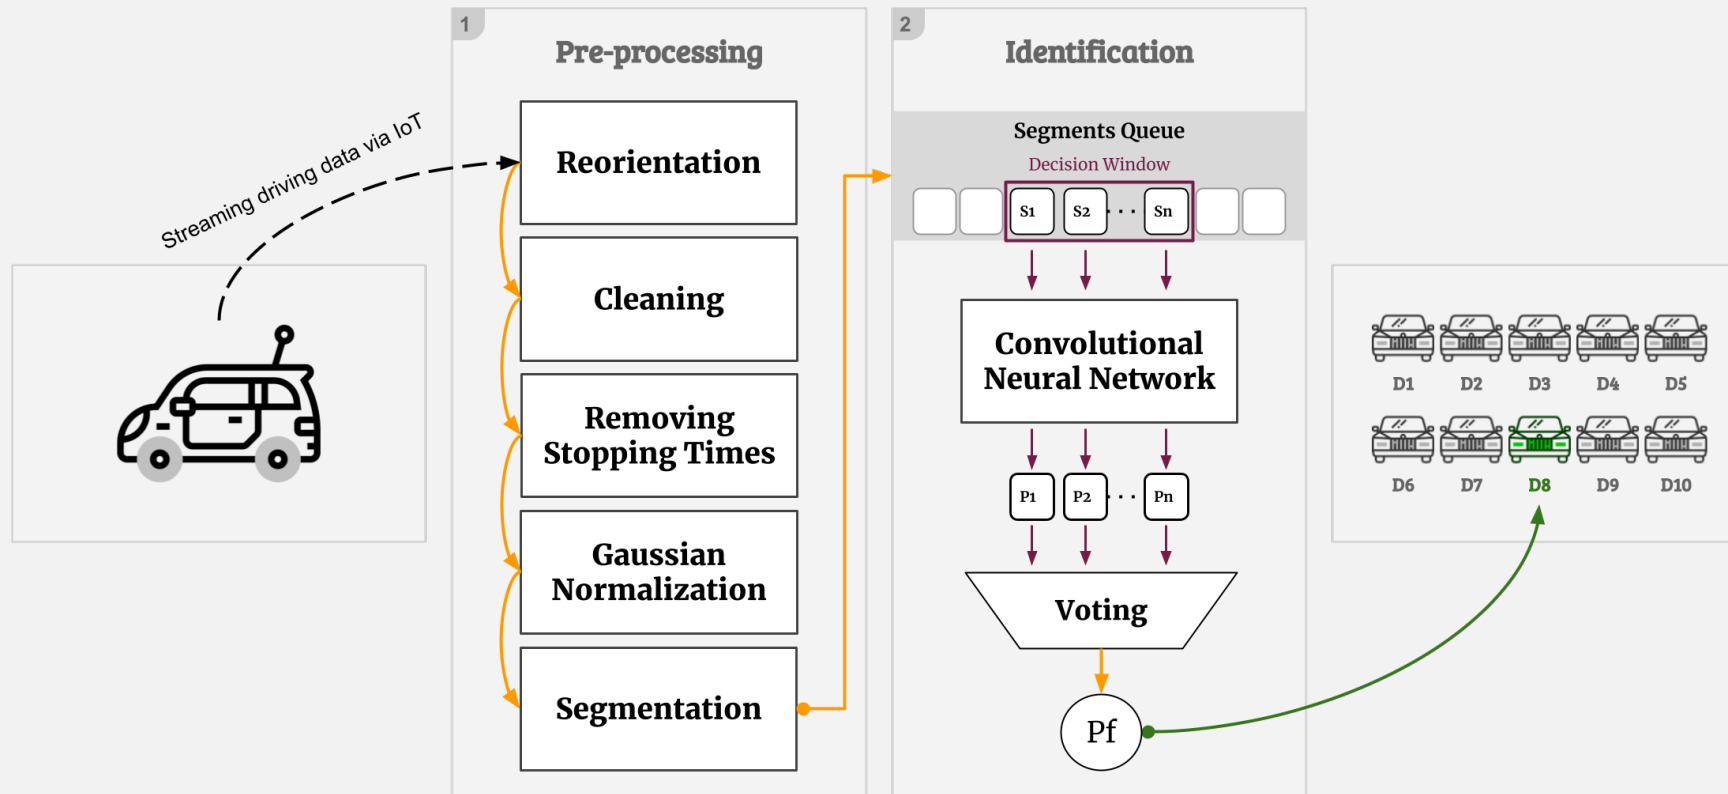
Streaming driving data via IoT

1

Pre-processing

Reorientation

Cleaning

Removing Stopping Times

Gaussian Normalization

Segmentation

2

Identification

Segments Queue

Decision Window

S1 S2 · · · Sn

Convolutional Neural Network

P1 P2 · · · Pn

Voting

Pf

D1 D2 D3 D4 D5

D6 D7 D8 D9 D10